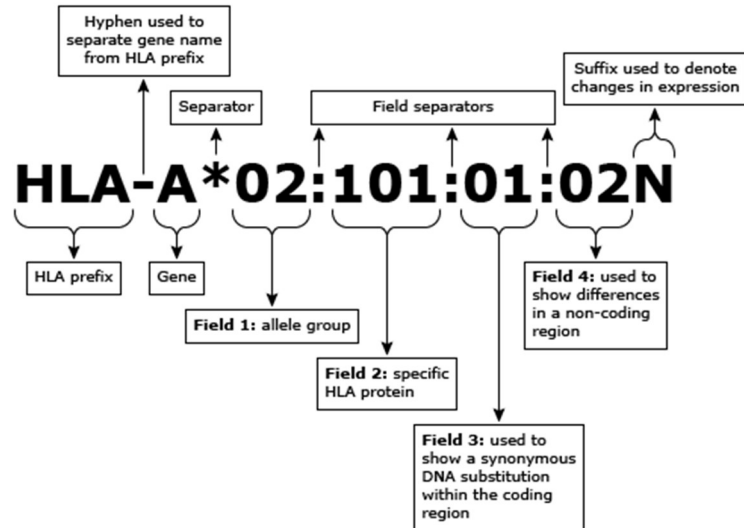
Hyphen used to separate gene name from HLA prefix

Separator

Field separators

Suffix used to denote changes in expression

HLA-A*02:101:01:02N

HLA prefix

Gene

Field 1: allele group

Field 2: specific HLA protein

Field 3: used to show a synonymous DNA substitution within the coding region

Field 4: used to show differences in a non-coding region